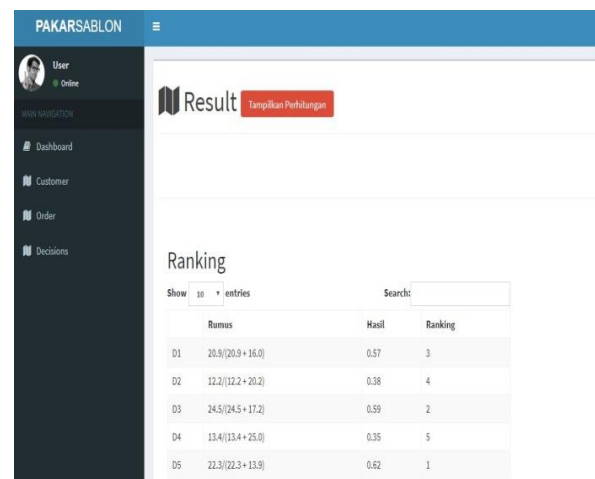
PAKARSABLON ≡

User
Online

MAIN NAVIGATION

Dashboard

Customer

Order

Decisions

Result Tampilkan Perhitungan

Ranking

Show 10 entries Search:

| | Rumus | Hasil | Ranking |
|---|---|---|---|
| D1 | 20.9/(20.9 + 16.0) | 0.57 | 3 |
| D2 | 12.2/(12.2 + 20.2) | 0.38 | 4 |
| D3 | 24.5/(24.5 + 17.2) | 0.59 | 2 |
| D4 | 13.4/(13.4 + 25.0) | 0.35 | 5 |
| D5 | 22.3/(22.3 + 13.9) | 0.62 | 1 |